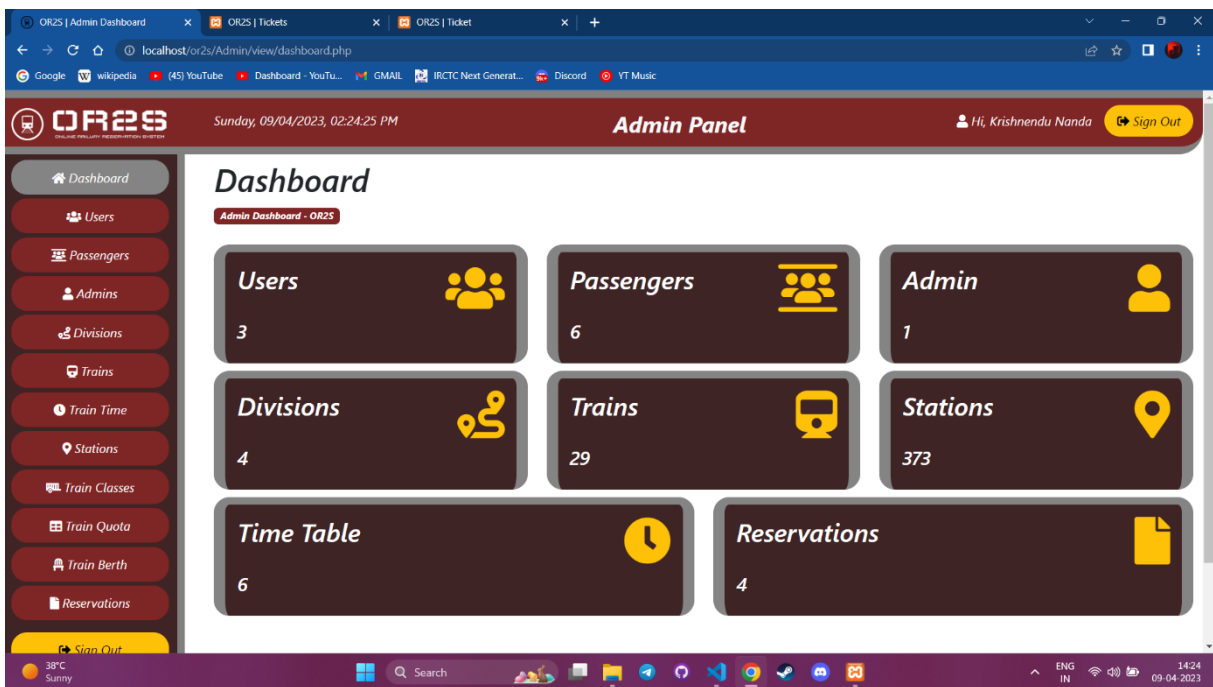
OR2S | Admin Dashboard
OR2S | Tickets
OR2S | Ticket
localhost/or2s/Admin/view/dashboard.php
Google wikipedia (45) YouTube Dashboard - YouTu... GMAIL IRCTC Next Generat... Discord YT Music

OR2S
ONLINE RAILWAY RESERVATION SYSTEM
Sunday, 09/04/2023, 02:24:25 PM
Admin Panel
Hi, Krishnendu Nanda
Sign Out

Dashboard
Users
Passengers
Admins
Divisions
Trains
Train Time
Stations
Train Classes
Train Quota
Train Berth
Reservations
Sign Out

Dashboard
Admin Dashboard - OR2S

Users
3

Passengers
6

Admin
1

Divisions
4

Trains
29

Stations
373

Time Table
6

Reservations
4

38°C
Sunny
Search
ENG
IN
14:24
09-04-2023